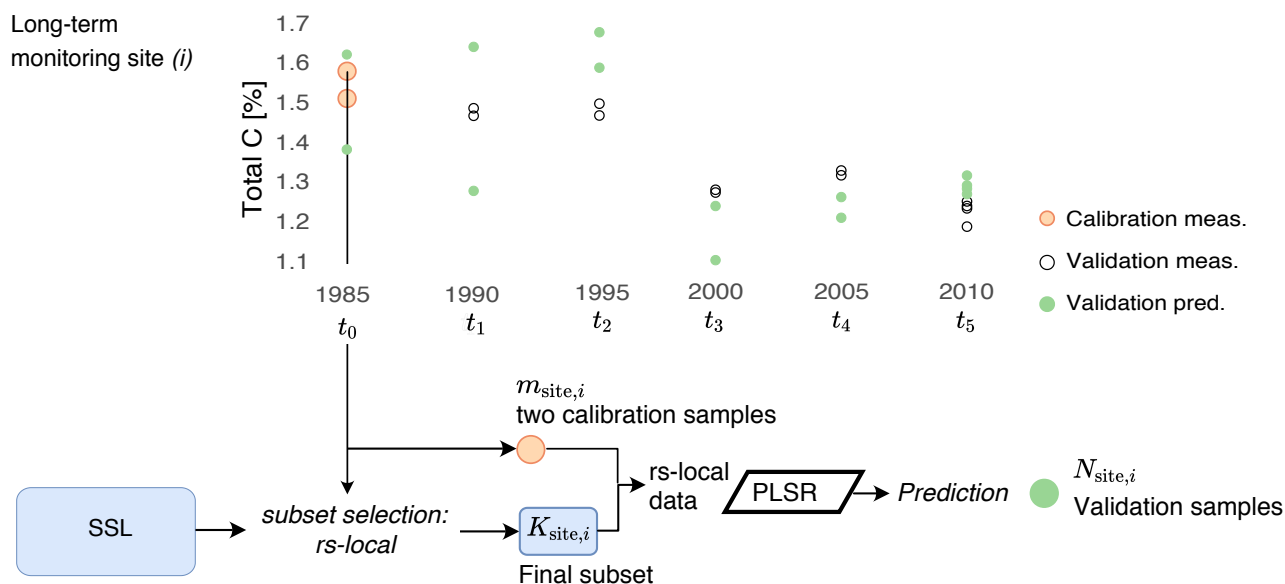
Long-term monitoring site *(i)*

Total C [%]

1.7
1.6
1.5
1.4
1.3
1.2
1.1

1985 $t_0$
1990 $t_1$
1995 $t_2$
2000 $t_3$
2005 $t_4$
2010 $t_5$

Calibration meas.
Validation meas.
Validation pred.

$m_{\text{site},i}$
two calibration samples

SSL

*subset selection: rs-local*

$K_{\text{site},i}$
Final subset

rs-local data

PLSR

*Prediction*

$N_{\text{site},i}$
Validation samples